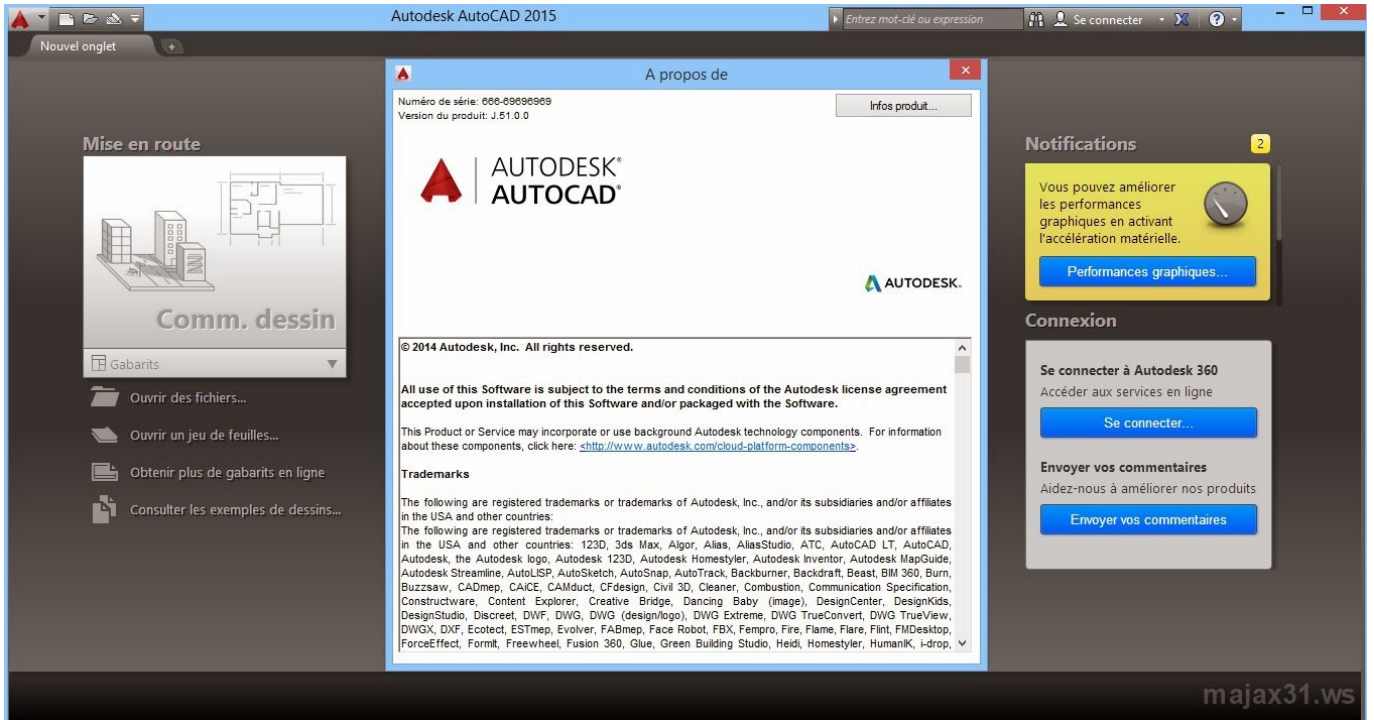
Autodesk AutoCAD 2015

Entrez mot-clé ou expression

Se connecter

Nouvel onglet

A propos de

Numéro de série: 666-69696969
Version du produit: J.51.0.0

Infos produit...

AUTODESK®
AUTOCAD®

AUTODESK.

© 2014 Autodesk, Inc. All rights reserved.

All use of this Software is subject to the terms and conditions of the Autodesk license agreement accepted upon installation of this Software and/or packaged with the Software.

This Product or Service may incorporate or use background Autodesk technology components. For information about these components, click here: <http://www.autodesk.com/cloud-platform-components>.

Trademarks

The following are registered trademarks or trademarks of Autodesk, Inc., and/or its subsidiaries and/or affiliates in the USA and other countries:
The following are registered trademarks or trademarks of Autodesk, Inc., and/or its subsidiaries and/or affiliates in the USA and other countries: 123D, 3ds Max, Algor, Alias, AliasStudio, ATC, AutoCAD LT, AutoCAD, Autodesk, the Autodesk logo, Autodesk 123D, Autodesk Homestyler, Autodesk Inventor, Autodesk MapGuide, Autodesk Streamline, AutoLISP, AutoSketch, AutoSnap, AutoTrack, Backburner, Backdraft, Beast, BIM 360, Burn, Buzzsaw, CADmep, CAiCE, CAMduct, CFdesign, Civil 3D, Cleaner, Combustion, Communication Specification, Constructware, Content Explorer, Creative Bridge, Dancing Baby (image), DesignCenter, DesignKids, DesignStudio, Discreet, DWF, DWG, DWG (design/logo), DWG Extreme, DWG TrueConvert, DWG TrueView, DWGX, DXF, Ecotect, ESTmep, Evolver, FABmep, Face Robot, FBX, Fempro, Fire, Flame, Flare, Flint, FMDesktop, ForceEffect, FormIt, Freewheel, Fusion 360, Glue, Green Building Studio, Heidi, Homestyler, HumanIK, i-drop,

Mise en route

Comm. dessin

Gabarits

Ouvrir des fichiers...

Ouvrir un jeu de feuilles...

Obtenir plus de gabarits en ligne

Consulter les exemples de dessins...

Notifications

2

Vous pouvez améliorer les performances graphiques en activant l'accélération matérielle.

Performances graphiques...

Connexion

Se connecter à Autodesk 360

Accéder aux services en ligne

Se connecter...

Envoyer vos commentaires

Aidez-nous à améliorer nos produits

Envoyer vos commentaires

majax31.ws